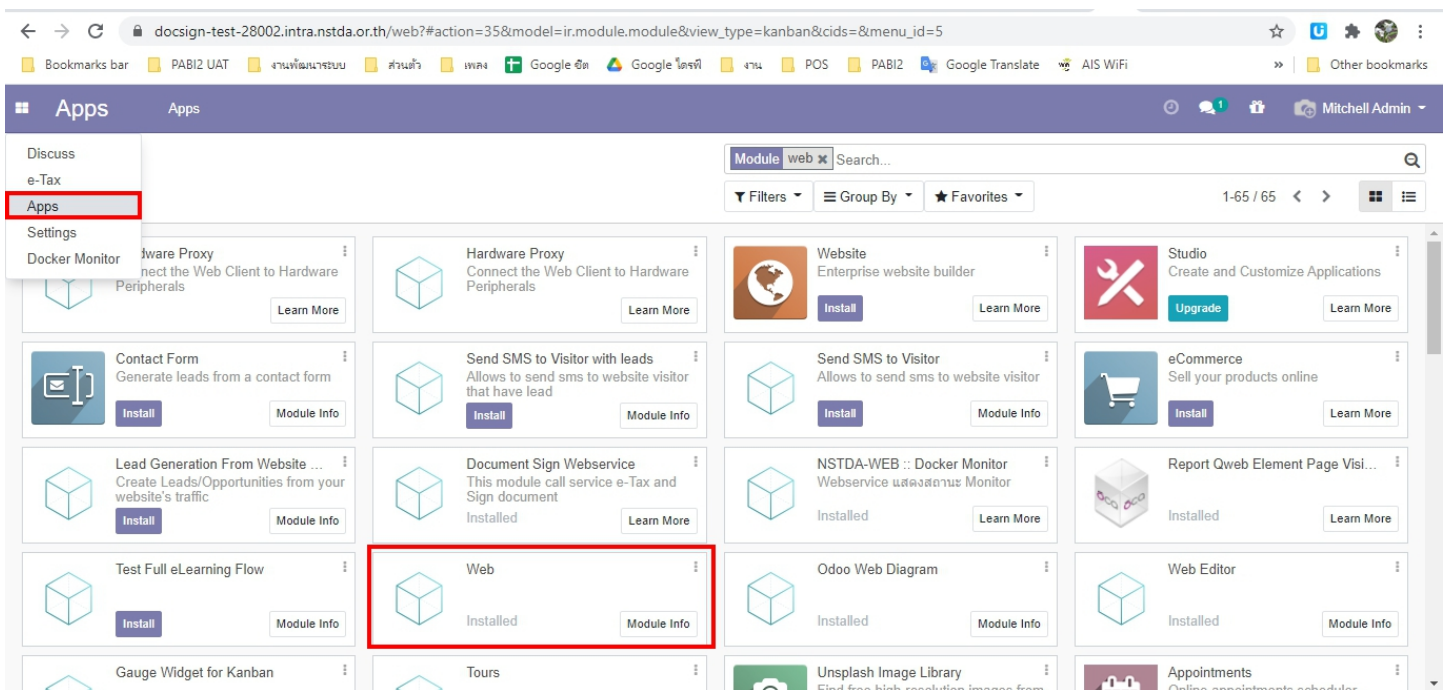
docsign-test-28002.intra.nstda.or.th/web?#action=35&model=ir.module.module&view_type=kanban&cids=&menu_id=5

Bookmarks bar | PABI2 UAT | งานพัฒนาระบบ | ส่วนตัว | เพลง | Google ชีต | Google ไดรฟ์ | งาน | POS | PABI2 | Google Translate | AIS WiFi | » | Other bookmarks

Apps | Apps | 1 | Mitchell Admin

Discuss
e-Tax
Apps
Settings
Docker Monitor

Module web × Search...

Filters | Group By | Favorites | 1-65 / 65

rdware Proxy
nect the Web Client to Hardware Peripherals
Learn More

Hardware Proxy
Connect the Web Client to Hardware Peripherals
Learn More

Website
Enterprise website builder
Install | Learn More

Studio
Create and Customize Applications
Upgrade | Learn More

Contact Form
Generate leads from a contact form
Install | Module Info

Send SMS to Visitor with leads
Allows to send sms to website visitor that have lead
Install | Module Info

Send SMS to Visitor
Allows to send sms to website visitor
Install | Module Info

eCommerce
Sell your products online
Install | Learn More

Lead Generation From Website ...
Create Leads/Opportunities from your website's traffic
Install | Module Info

Document Sign Webservice
This module call service e-Tax and Sign document
Installed | Learn More

NSTDA-WEB :: Docker Monitor
Webservice แสดงสถานะ Monitor
Installed | Learn More

Report Qweb Element Page Visi...
Installed | Learn More

Test Full eLearning Flow
Install | Module Info

Web
Installed | Module Info

Odoo Web Diagram
Installed | Module Info

Web Editor
Installed | Module Info

Gauge Widget for Kanban

Tours

Unsplash Image Library
Find free high-resolution images from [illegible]

Appointments
Online appointments scheduler